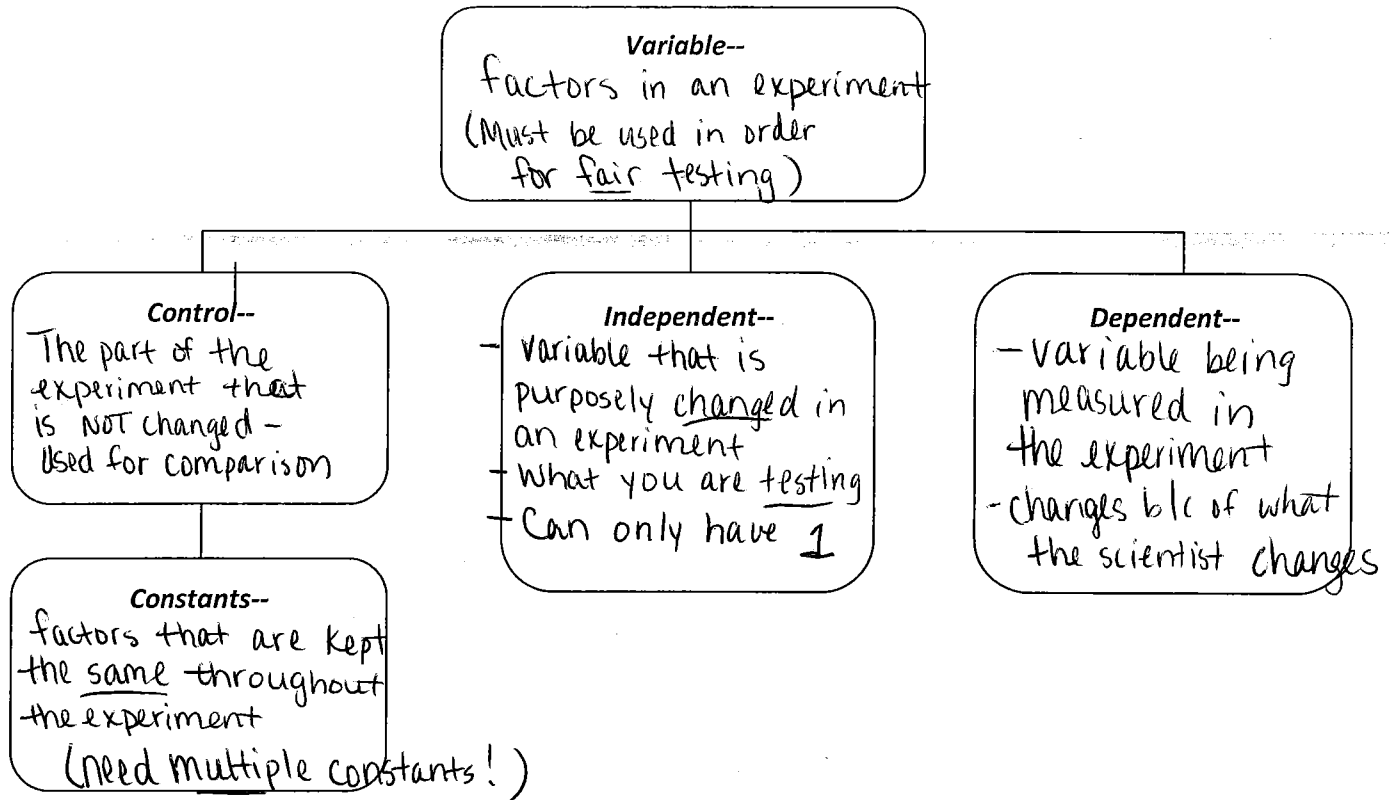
Variable--
factors in an experiment
(Must be used in order for fair testing)

Control--
The part of the experiment that is NOT changed - Used for comparison

Independent--
- Variable that is purposely changed in an experiment
- What you are testing
- Can only have 1

Dependent--
- Variable being measured in the experiment
- changes b/c of what the scientist changes

Constants--
factors that are kept the same throughout the experiment
(need multiple constants!)